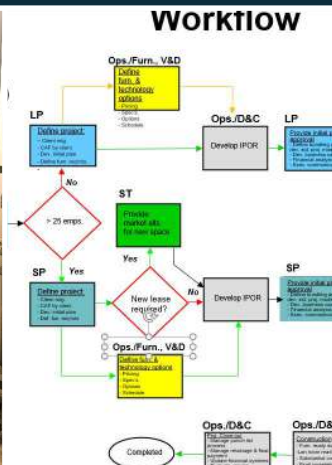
Workflow

Ops./Furn., V&D

Define furn. & technology options
- Pricing
- Specs
- Options
- Schedule

LP

Define project:
- Users req.
- CAF by users
- Dev. initial plan
- Define furn. req'mts

Ops./D&C

Develop IPOR

LP

Provide initial approval

No

> 25 emps.

ST

Provide market alts. for new space

Yes

SP

Yes

Define project:
- Users req.
- CAF by users
- Dev. initial plan
- Def. fur. req'mts

New lease required?

No

Develop IPOR

SP

Provide initial approval

Ops./Furn., V&D

Define furn. & technology options
- Pricing
- Specs
- Options
- Schedule

Ops./D&C

Ops./D&

Completed